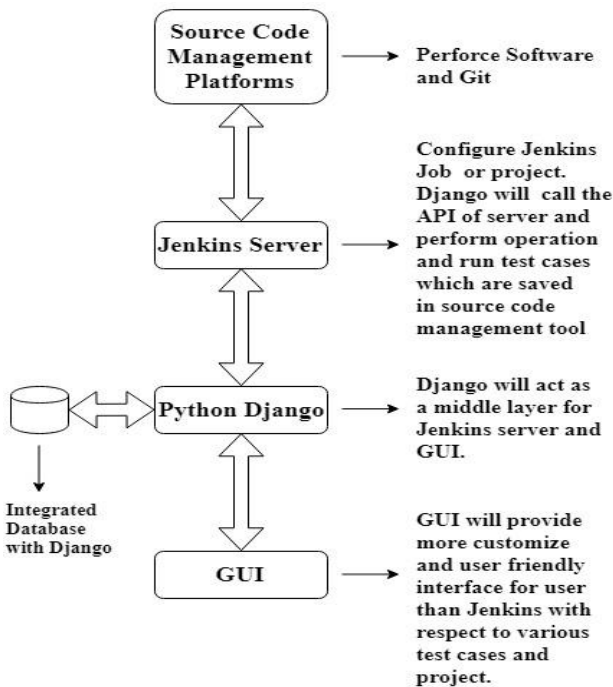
Source Code Management Platforms

Perforce Software and Git

Configure Jenkins Job or project. Django will call the API of server and perform operation and run test cases which are saved in source code management tool

Jenkins Server

Django will act as a middle layer for Jenkins server and GUI.

Python Django

Integrated Database with Django

GUI

GUI will provide more customize and user friendly interface for user than Jenkins with respect to various test cases and project.